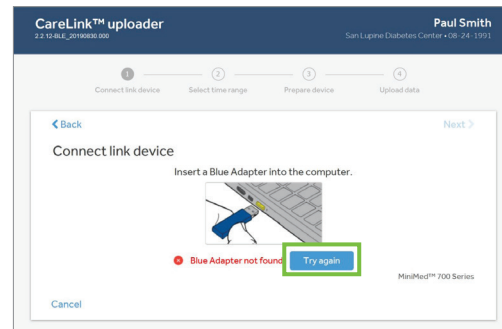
CareLink™ uploader
2.2.12-BLE_20190830.000

Paul Smith
San Lupine Diabetes Center • 08-24-1991

1 Connect link device
2 Select time range
3 Prepare device
4 Upload data

< Back
Next >

Connect link device

Insert a Blue Adapter into the computer.

Blue Adapter not found
Try again

MiniMed™ 700 Series

Cancel